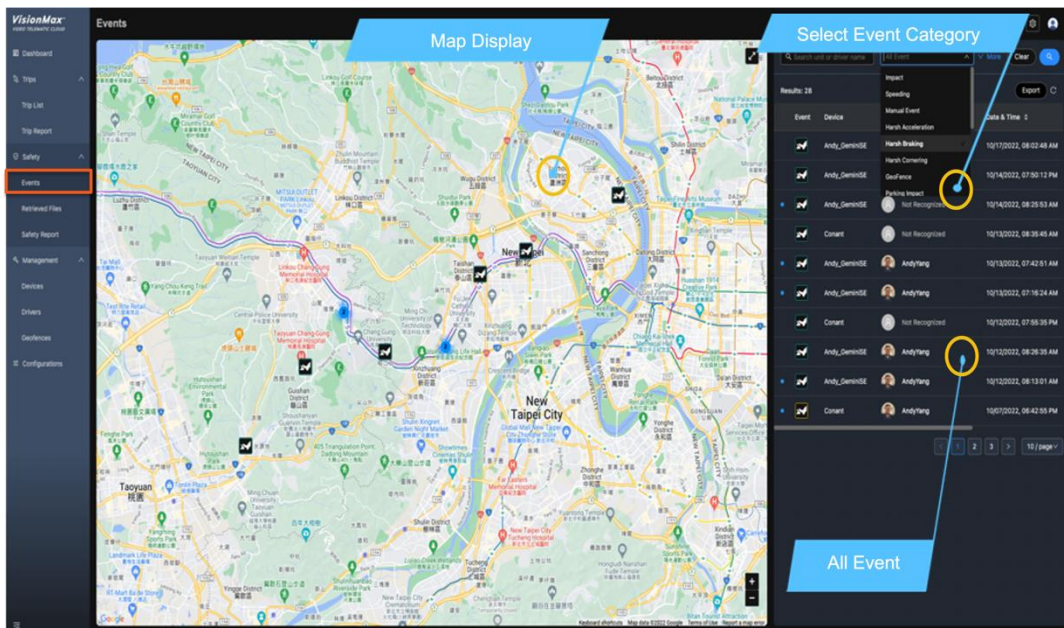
VisionMax
VIDEO TELEMATIC CLOUD

Dashboard
Trips
Trip List
Trip Report
Safety
Events
Retrieved Files
Safety Report
Management
Devices
Drivers
Geofences
Configurations

Events

Map Display

Select Event Category

Search unit or driver name
All Event
More
Clear

Impact
Speeding
Manual Event
Harsh Acceleration
Harsh Braking
Harsh Cornering
GeoFence
Parking Impact

Results: 28
Export

| Event | Device | | Date & Time |
|---|---|---|---|
| | Andy_GeminiSE | | 10/17/2022, 08:02:48 AM |
| | Andy_GeminiSE | | 10/14/2022, 07:50:12 PM |
| | Andy_GeminiSE | Not Recognized | 10/14/2022, 08:25:53 AM |
| | Conant | Not Recognized | 10/13/2022, 08:35:45 AM |
| | Andy_GeminiSE | AndyYang | 10/13/2022, 07:42:51 AM |
| | Andy_GeminiSE | AndyYang | 10/13/2022, 07:16:24 AM |
| | Conant | Not Recognized | 10/12/2022, 07:55:35 PM |
| | Andy_GeminiSE | AndyYang | 10/12/2022, 08:26:35 AM |
| | Andy_GeminiSE | AndyYang | 10/12/2022, 08:13:01 AM |
| | Conant | AndyYang | 10/07/2022, 06:42:55 PM |

1 2 3
10 / page

All Event

New Taipei
New Taipei City
Taoyuan
桃園
Linkou Chang Gung Memorial Hospital
Taoyuan Chang Gung Memorial Hospital
Guishan
龜山
Xinzhuang
新莊區
Taishan District
Sanchong
三重區
Linkou District
林口區
Tucheng
土城
Shulin District
樹林區
Yingge District
鶯歌區
New Taipei City Tucheng Hospital
Google
Keyboard shortcuts Map data ©2022 Google Terms of Use Report a map error